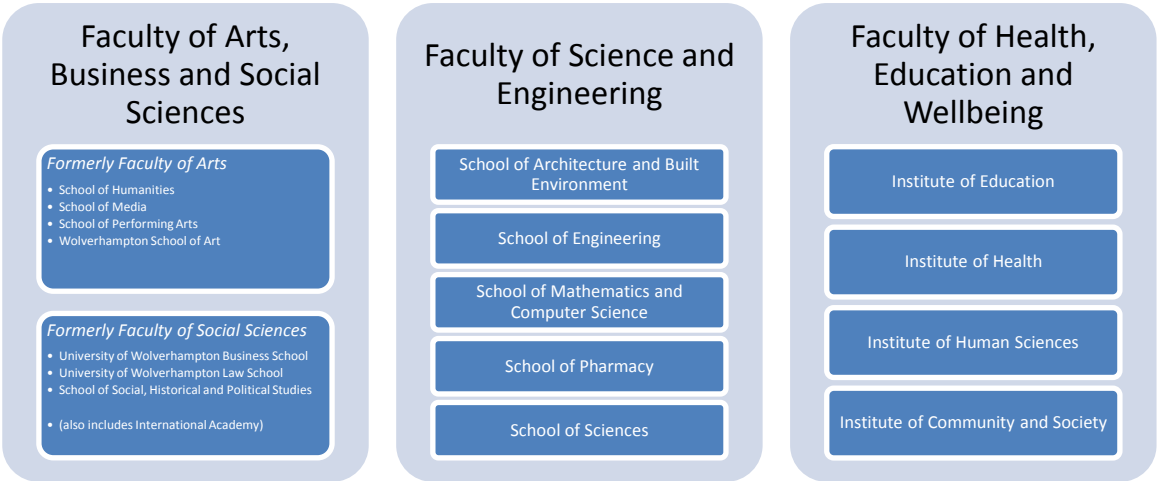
Faculty of Arts, Business and Social Sciences

*Formerly Faculty of Arts*

- School of Humanities
- School of Media
- School of Performing Arts
- Wolverhampton School of Art

*Formerly Faculty of Social Sciences*

- University of Wolverhampton Business School
- University of Wolverhampton Law School
- School of Social, Historical and Political Studies
- (also includes International Academy)

Faculty of Science and Engineering

School of Architecture and Built Environment

School of Engineering

School of Mathematics and Computer Science

School of Pharmacy

School of Sciences

Faculty of Health, Education and Wellbeing

Institute of Education

Institute of Health

Institute of Human Sciences

Institute of Community and Society